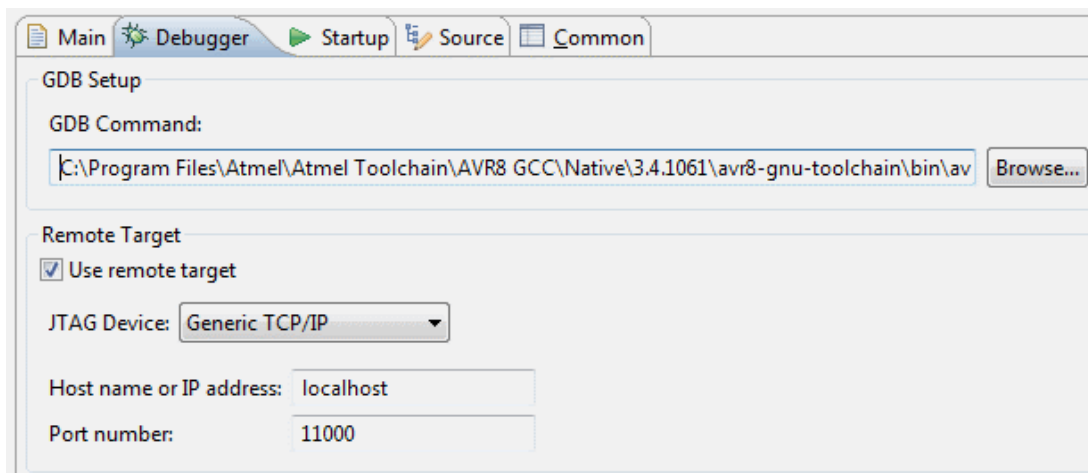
Main Debugger Startup Source Common

GDB Setup

GDB Command:

C:\Program Files\Atmel\Atmel Toolchain\AVR8 GCC\Native\3.4.1061\avr8-gnu-toolchain\bin\av

Browse...

Remote Target

Use remote target

JTAG Device: Generic TCP/IP

Host name or IP address: localhost

Port number: 11000